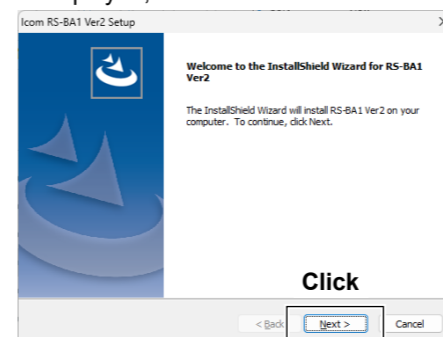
Icom RS-BA1 Ver2 Setup

Welcome to the InstallShield Wizard for RS-BA1 Ver2

The InstallShield Wizard will install RS-BA1 Ver2 on your computer. To continue, click Next.

Click

< Back

Next >

Cancel